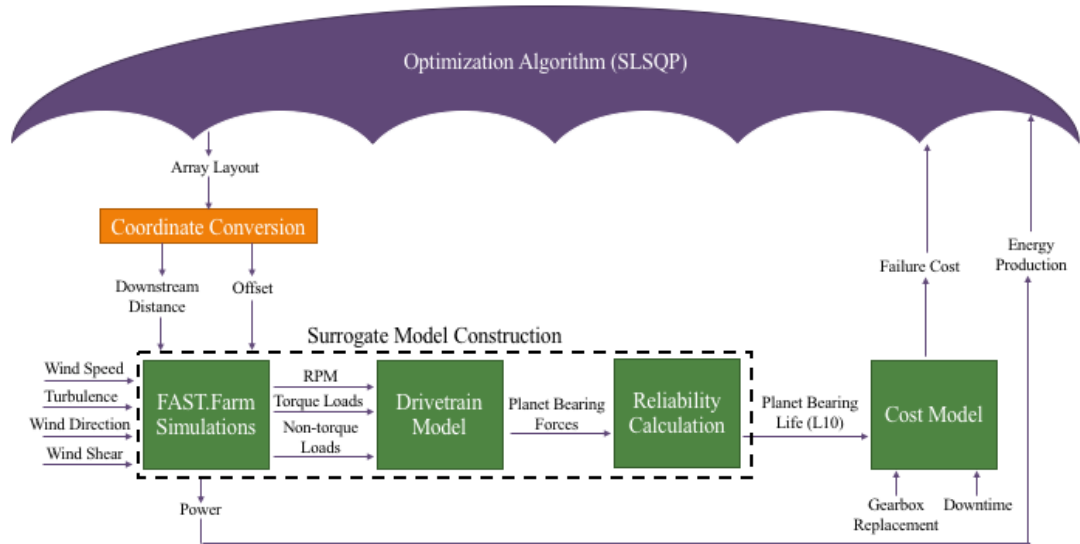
Optimization Algorithm (SLSQP)

Array Layout

Coordinate Conversion

Downstream Distance

Offset

Surrogate Model Construction

Wind Speed

Turbulence

Wind Direction

Wind Shear

FAST.Farm Simulations

RPM

Torque Loads

Non-torque Loads

Drivetrain Model

Planet Bearing Forces

Reliability Calculation

Planet Bearing Life (L10)

Cost Model

Gearbox Replacement

Downtime

Failure Cost

Energy Production

Power